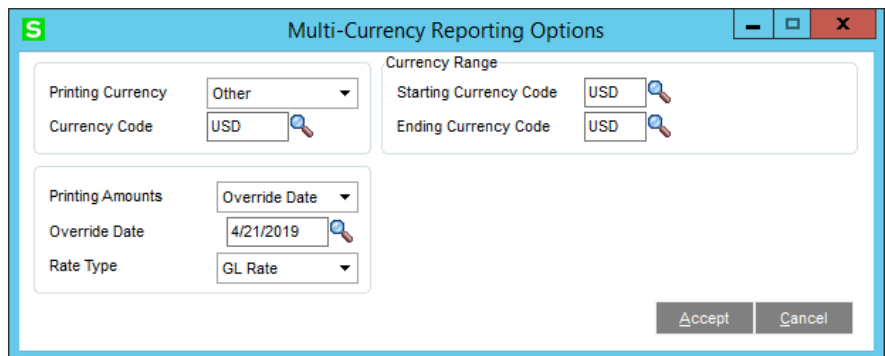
S Multi-Currency Reporting Options

Printing Currency Other
Currency Code USD

Currency Range
Starting Currency Code USD
Ending Currency Code USD

Printing Amounts Override Date
Override Date 4/21/2019
Rate Type GL Rate

Accept Cancel